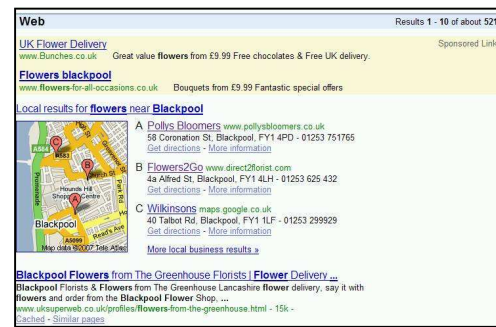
Web

Results 1 - 10 of about 521

UK Flower Delivery
www.Bunches.co.uk Great value flowers from £9.99 Free chocolates & Free UK delivery.

Sponsored Link

Flowers blackpool
www.flowers-for-all-occasions.co.uk Bouquets from £9.99 Fantastic special offers

Local results for flowers near Blackpool

A583
A584
B
C
A
Promenade
Hounds Hill Shopping Centre
Park Rd
Blackpool
A5099
Reads Ave
Map data ©2007 Tele Atlas

A Pollys Bloomers www.pollysbloomers.co.uk
58 Coronation St, Blackpool, FY1 4PD - 01253 751765
Get directions - More information

B Flowers2Go www.direct2florist.com
4a Alfred St, Blackpool, FY1 4LH - 01253 625 432
Get directions - More information

C Wilkinsons maps.google.co.uk
40 Talbot Rd, Blackpool, FY1 1LF - 01253 299929
Get directions - More information

More local business results »

Blackpool Flowers from The Greenhouse Florists | Flower Delivery ...
Blackpool Florists & Flowers from The Greenhouse Lancashire flower delivery, say it with flowers and order from the Blackpool Flower Shop, ...
www.uksuperweb.co.uk/profiles/flowers-from-the-greenhouse.html - 15k -
Cached - Similar pages